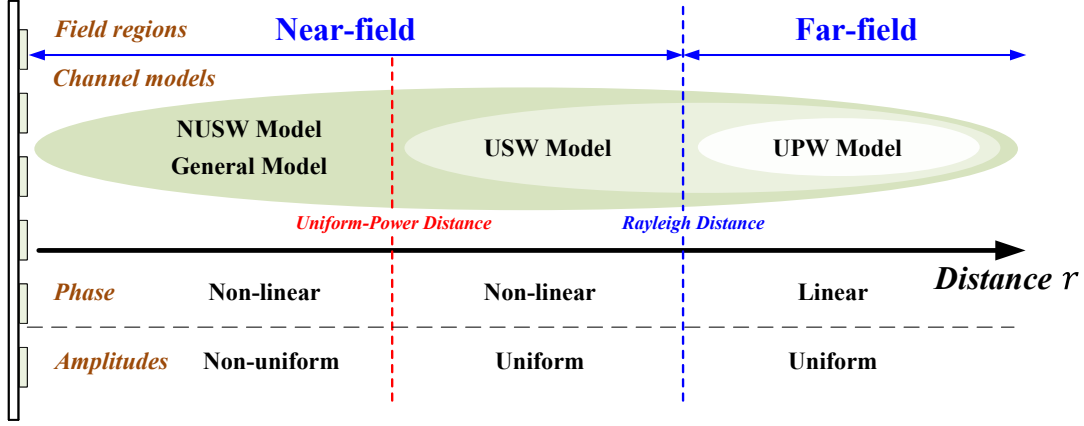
Field regions
Near-field
Far-field
Channel models
NUSW Model
General Model
USW Model
UPW Model
Uniform-Power Distance
Rayleigh Distance
Distance $r$
Phase
Non-linear
Non-linear
Linear
Amplitudes
Non-uniform
Uniform
Uniform